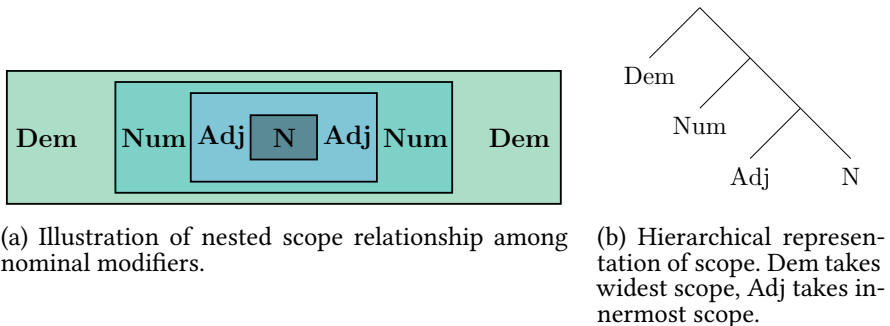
Dem Num Adj N Adj Num Dem

Dem

Num

Adj N

(a) Illustration of nested scope relationship among nominal modifiers.

(b) Hierarchical representation of scope. Dem takes widest scope, Adj takes innermost scope.